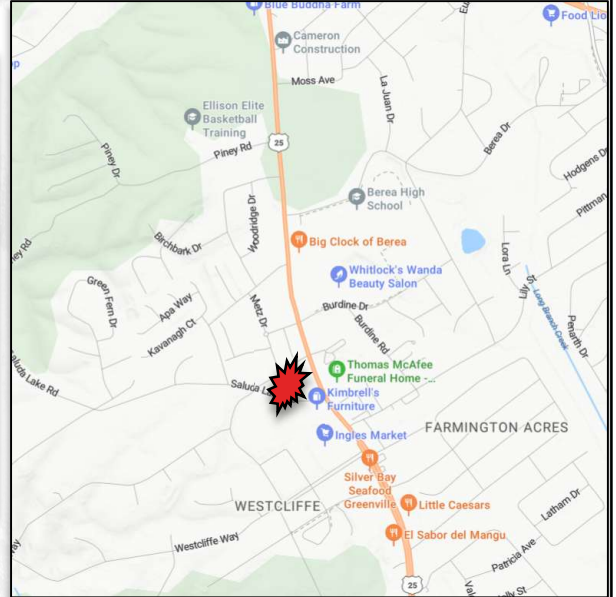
Blue Buddha Farm
Food Lio
Cameron Construction
Moss Ave
Ellison Elite Basketball Training
Piney Dr
Piney Rd
25
La Juan Dr
Berea Dr
Hodgens Dr
Pittman
Berea High School
Big Clock of Berea
Birchbark Dr
Woodridge Dr
ey Rd
Whitlock's Wanda Beauty Salon
Green Fern Dr
Apa Way
Kavanagh Ct
Metz Dr
Burdine Dr
Burdine Rd
Lora Ln
Lily St
Long Branch Creek
Penarth Dr
Saluda Lake Rd
Saluda L
Thomas McAfee Funeral Home -...
Kimbrell's Furniture
Ingles Market
FARMINGTON ACRES
Silver Bay Seafood Greenville
Little Caesars
WESTCLIFFE
El Sabor del Mangu
Latham Dr
Westcliffe Way
Patricia Ave
25